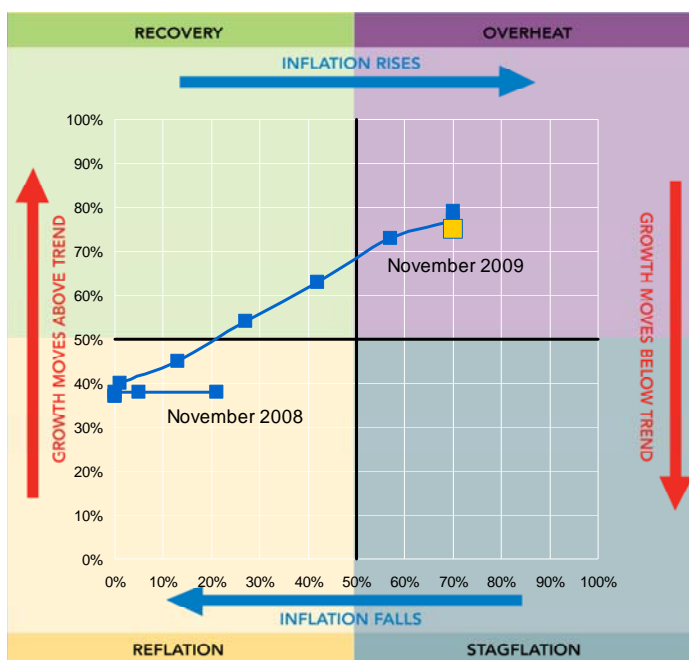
RECOVERY
OVERHEAT
INFLATION RISES
GROWTH MOVES ABOVE TREND
GROWTH MOVES BELOW TREND
100%
90%
80%
70%
60%
50%
40%
30%
20%
10%
0%
November 2009
November 2008
0%
10%
20%
30%
40%
50%
60%
70%
80%
90%
100%
INFLATION FALLS
REFLATION
STAGFLATION